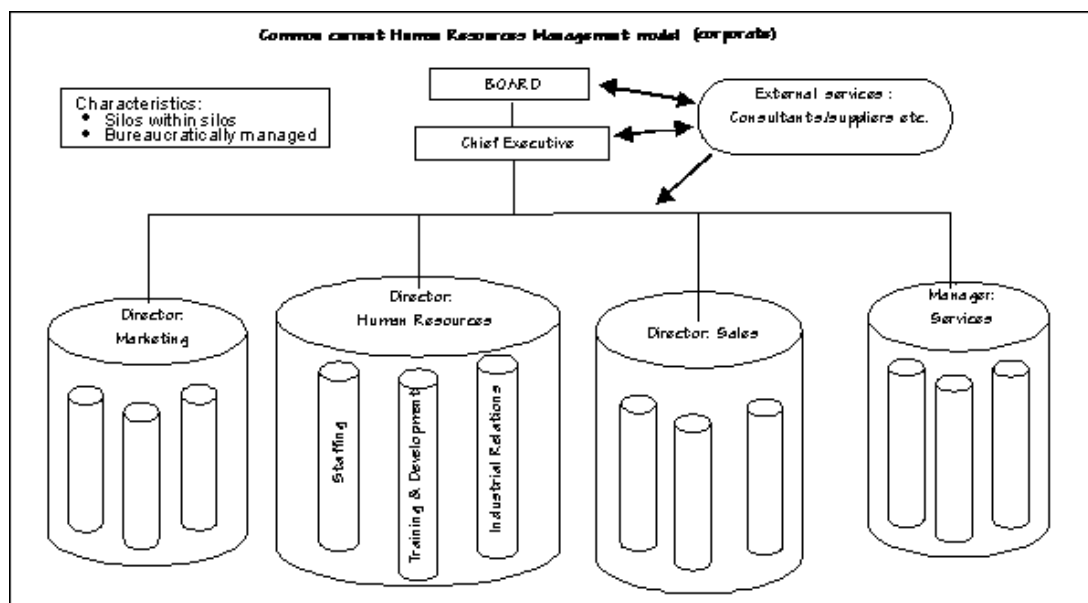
Common current Human Resources Management model (corporate)

Characteristics:
- Silos within silos
- Bureaucratically managed

BOARD

Chief Executive

External services : Consultants/suppliers etc.

Director: Marketing

Director: Human Resources

Staffing

Training & Development

Industrial Relations

Director: Sales

Manager: Services